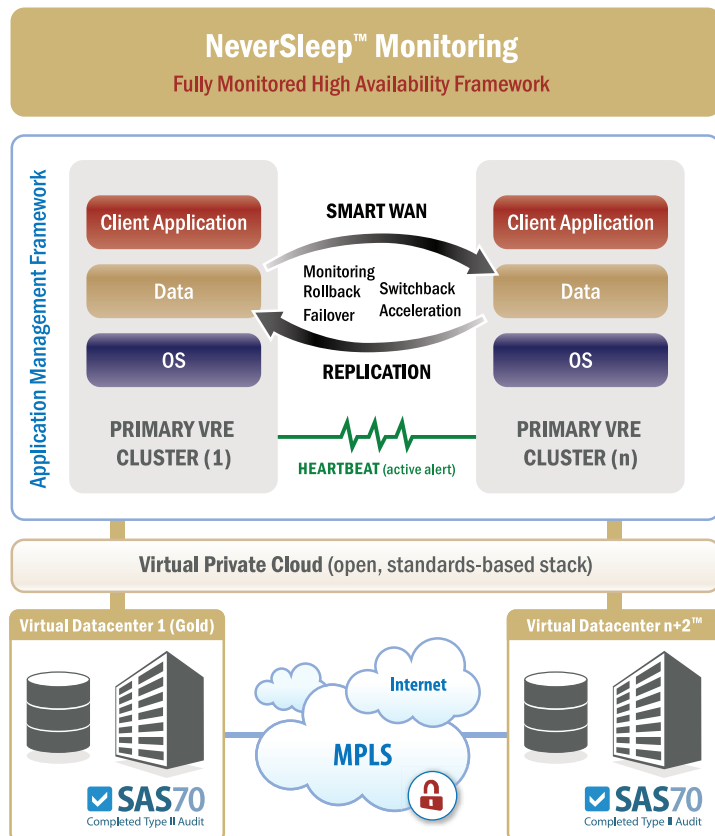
NeverSleep™ Monitoring

Fully Monitored High Availability Framework

Application Management Framework

Client Application

Data

OS

PRIMARY VRE CLUSTER (1)

SMART WAN

Monitoring
Rollback
Failover

Switchback
Acceleration

REPLICATION

HEARTBEAT (active alert)

Client Application

Data

OS

PRIMARY VRE CLUSTER (n)

Virtual Private Cloud (open, standards-based stack)

Virtual Datacenter 1 (Gold)

Internet

MPLS

Virtual Datacenter n+2™

SAS70
Completed Type II Audit

SAS70
Completed Type II Audit